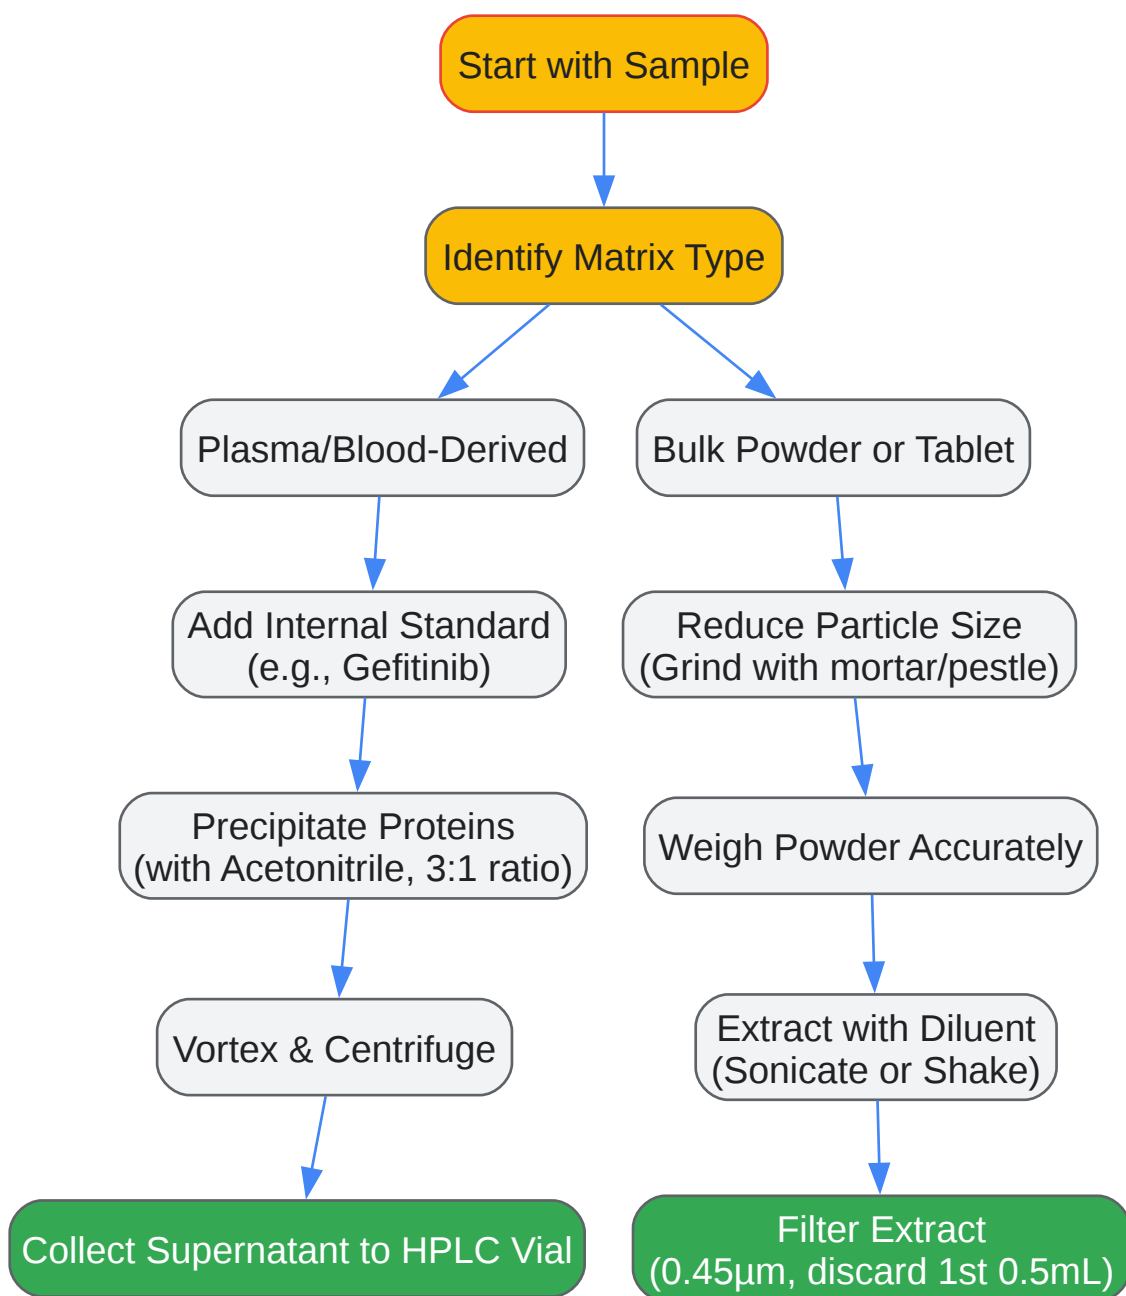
Start with Sample

Identify Matrix Type

Plasma/Blood-Derived

Add Internal Standard (e.g., Gefitinib)

Precipitate Proteins (with Acetonitrile, 3:1 ratio)

Vortex & Centrifuge

Collect Supernatant to HPLC Vial

Bulk Powder or Tablet

Reduce Particle Size (Grind with mortar/pestle)

Weigh Powder Accurately

Extract with Diluent (Sonicate or Shake)

Filter Extract (0.45µm, discard 1st 0.5mL)